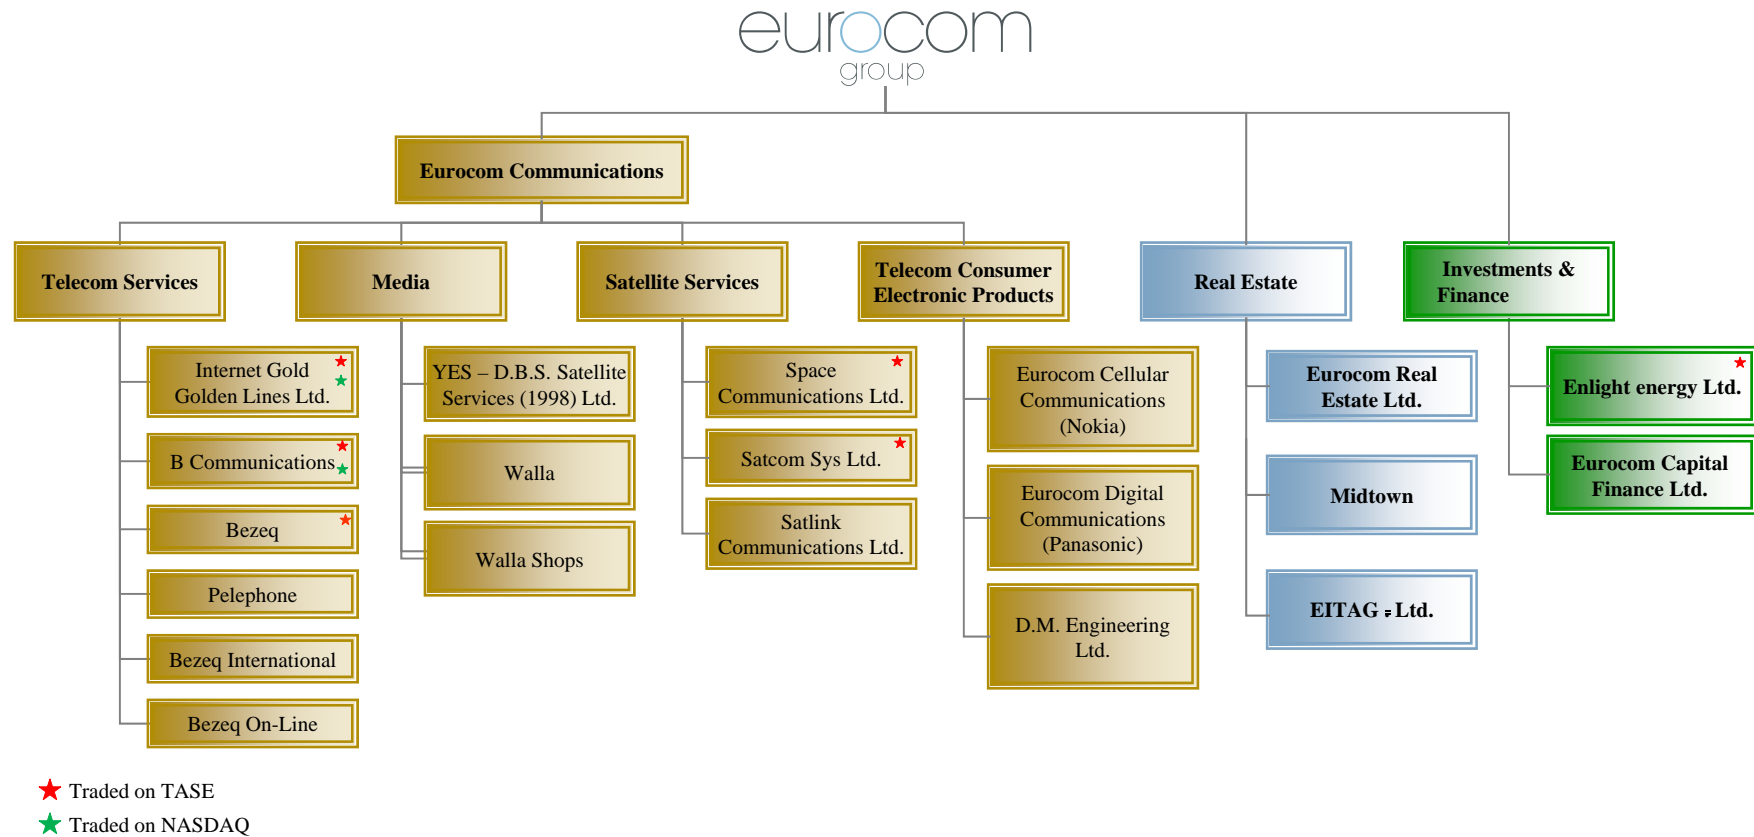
eurocom group

Eurocom Communications

Telecom Services

Media

Satellite Services

Telecom Consumer Electronic Products

Real Estate

Investments & Finance

Internet Gold Golden Lines Ltd. ★ ★

B Communications ★ ★

Bezeq ★

Pelephone

Bezeq International

Bezeq On-Line

YES – D.B.S. Satellite Services (1998) Ltd.

Walla

Walla Shops

Space Communications Ltd. ★

Satcom Sys Ltd. ★

Satlink Communications Ltd.

Eurocom Cellular Communications (Nokia)

Eurocom Digital Communications (Panasonic)

D.M. Engineering Ltd.

Eurocom Real Estate Ltd.

Midtown

EITAG Ltd.

Enlight energy Ltd. ★

Eurocom Capital Finance Ltd.

★ Traded on TASE

★ Traded on NASDAQ